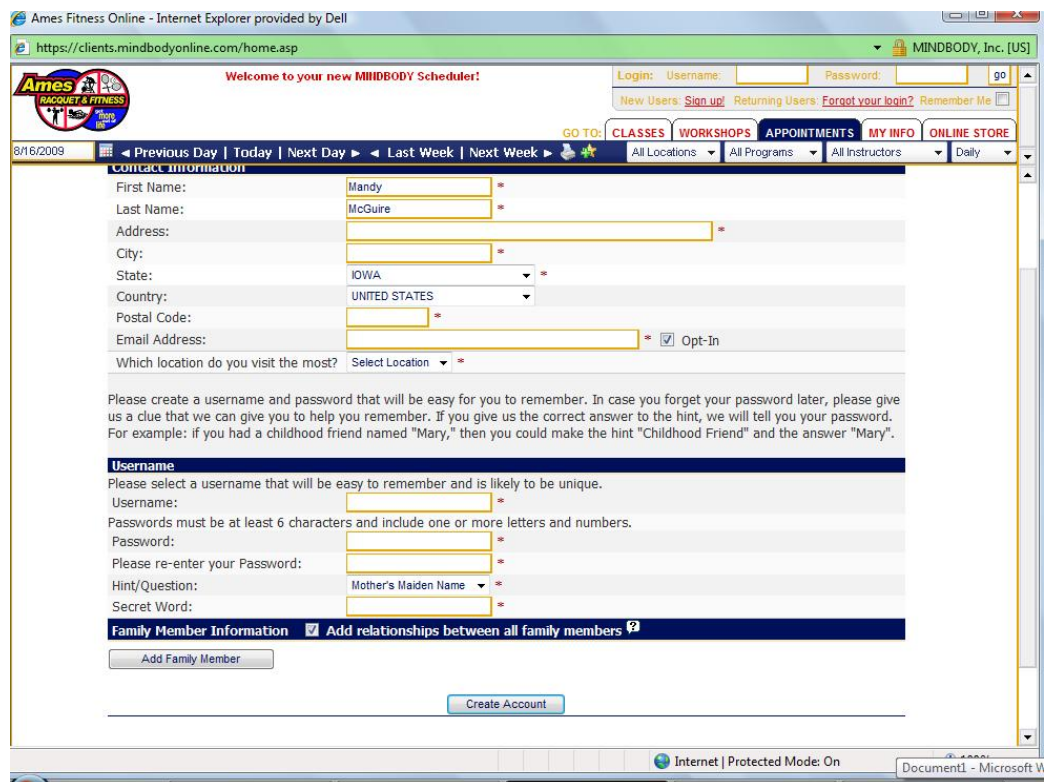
Ames Fitness Online - Internet Explorer provided by Dell

https://clients.mindbodyonline.com/home.asp

MINDBODY, Inc. [US]

Ames RACQUET & FITNESS

Welcome to your new MINDBODY Scheduler!

Login: Username: Password: go

New Users: Sign up! Returning Users: Forgot your login? Remember Me

GO TO: CLASSES WORKSHOPS APPOINTMENTS MY INFO ONLINE STORE

8/16/2009 ◄ Previous Day | Today | Next Day ► ◄ Last Week | Next Week ► All Locations All Programs All Instructors Daily

Contact Information

First Name: Mandy *

Last Name: McGuire *

Address: *

City: *

State: IOWA *

Country: UNITED STATES

Postal Code: *

Email Address: * Opt-In

Which location do you visit the most? Select Location *

Please create a username and password that will be easy for you to remember. In case you forget your password later, please give us a clue that we can give you to help you remember. If you give us the correct answer to the hint, we will tell you your password. For example: if you had a childhood friend named "Mary," then you could make the hint "Childhood Friend" and the answer "Mary".

Username

Please select a username that will be easy to remember and is likely to be unique.

Username: *

Passwords must be at least 6 characters and include one or more letters and numbers.

Password: *

Please re-enter your Password: *

Hint/Question: Mother's Maiden Name *

Secret Word: *

Family Member Information Add relationships between all family members ?

Add Family Member

Create Account

Internet | Protected Mode: On

Document1 - Microsoft W